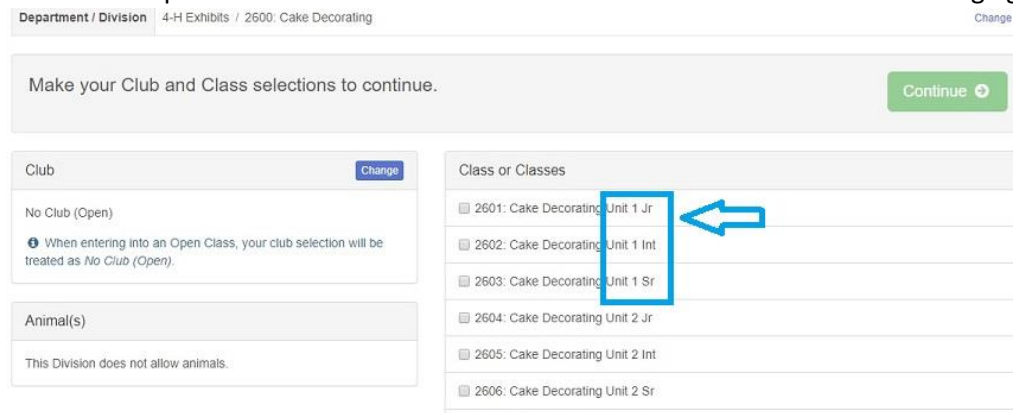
Department / Division   4-H Exhibits / 2600: Cake Decorating   Change

Make your Club and Class selections to continue.

Continue

Club   Change

No Club (Open)

When entering into an Open Class, your club selection will be treated as *No Club (Open)*.

Animal(s)

This Division does not allow animals.

Class or Classes

2601: Cake Decorating Unit 1 Jr

2602: Cake Decorating Unit 1 Int

2603: Cake Decorating Unit 1 Sr

2604: Cake Decorating Unit 2 Jr

2605: Cake Decorating Unit 2 Int

2606: Cake Decorating Unit 2 Sr